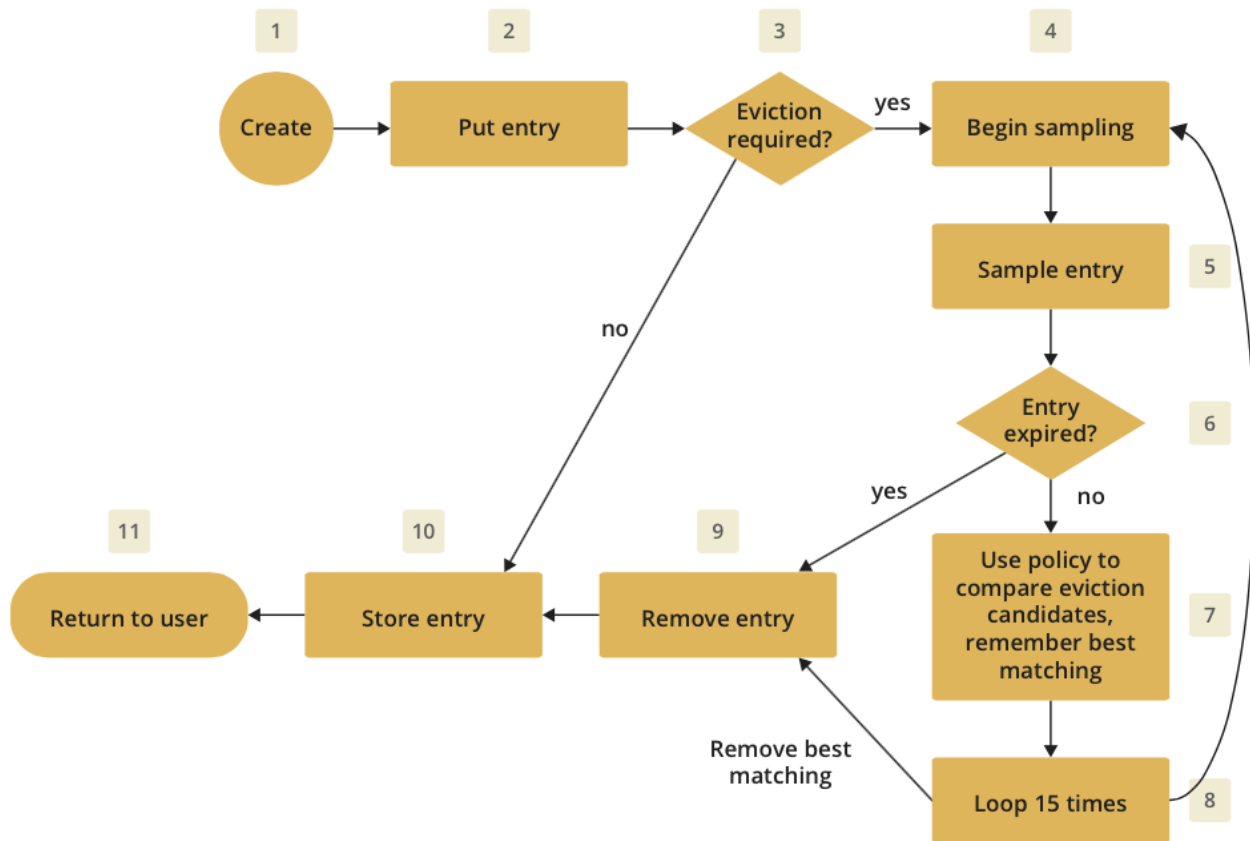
1
Create

2
Put entry

3
Eviction required?

yes

4
Begin sampling

5
Sample entry

no

6
Entry expired?

yes

no

7
Use policy to compare eviction candidates, remember best matching

8
Loop 15 times

Remove best matching

9
Remove entry

10
Store entry

11
Return to user